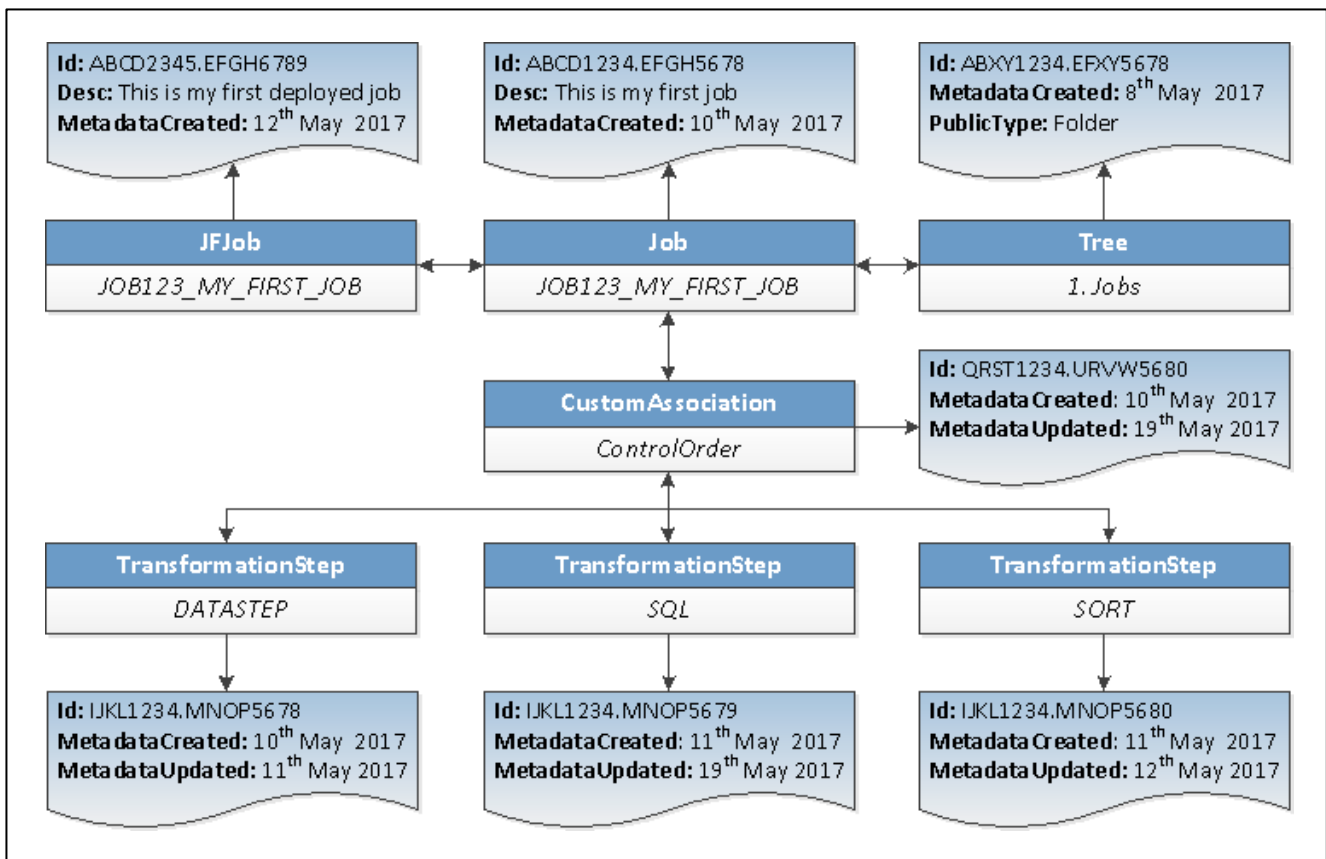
**Id:** ABCD2345.EFGH6789
**Desc:** This is my first deployed job
**MetadataCreated:** 12$^{th}$ May 2017

**Id:** ABCD1234.EFGH5678
**Desc:** This is my first job
**MetadataCreated:** 10$^{th}$ May 2017

**Id:** ABXY1234.EFXY5678
**MetadataCreated:** 8$^{th}$ May 2017
**PublicType:** Folder

**JFJob**
*JOB123_MY_FIRST_JOB*

**Job**
*JOB123_MY_FIRST_JOB*

**Tree**
*1. Jobs*

**CustomAssociation**
*ControlOrder*

**Id:** QRST1234.URVW5680
**MetadataCreated:** 10$^{th}$ May 2017
**MetadataUpdated:** 19$^{th}$ May 2017

**TransformationStep**
*DATASTEP*

**TransformationStep**
*SQL*

**TransformationStep**
*SORT*

**Id:** IJKL1234.MNOP5678
**MetadataCreated:** 10$^{th}$ May 2017
**MetadataUpdated:** 11$^{th}$ May 2017

**Id:** IJKL1234.MNOP5679
**MetadataCreated:** 11$^{th}$ May 2017
**MetadataUpdated:** 19$^{th}$ May 2017

**Id:** IJKL1234.MNOP5680
**MetadataCreated:** 11$^{th}$ May 2017
**MetadataUpdated:** 12$^{th}$ May 2017